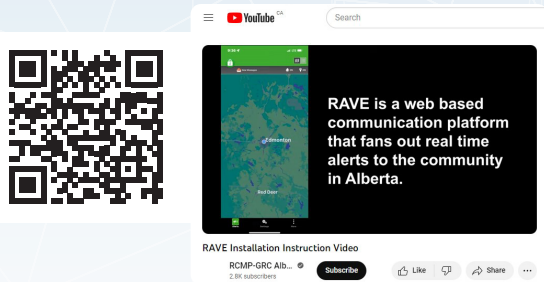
YouTube CA

Search

Edmonton

Red Deer

RAVE is a web based communication platform that fans out real time alerts to the community in Alberta.

RAVE Installation Instruction Video

RCMP-GRC Alb...

2.8K subscribers

Subscribe

Like

Share